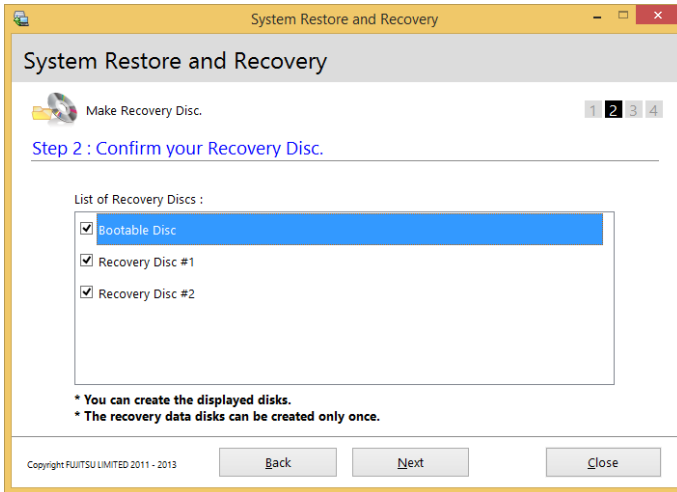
System Restore and Recovery

System Restore and Recovery

Make Recovery Disc.

1 2 3 4

Step 2 : Confirm your Recovery Disc.

List of Recovery Discs :

☑ Bootable Disc
☑ Recovery Disc #1
☑ Recovery Disc #2

* You can create the displayed disks.
* The recovery data disks can be created only once.

Copyright FUJITSU LIMITED 2011 - 2013

Back

Next

Close